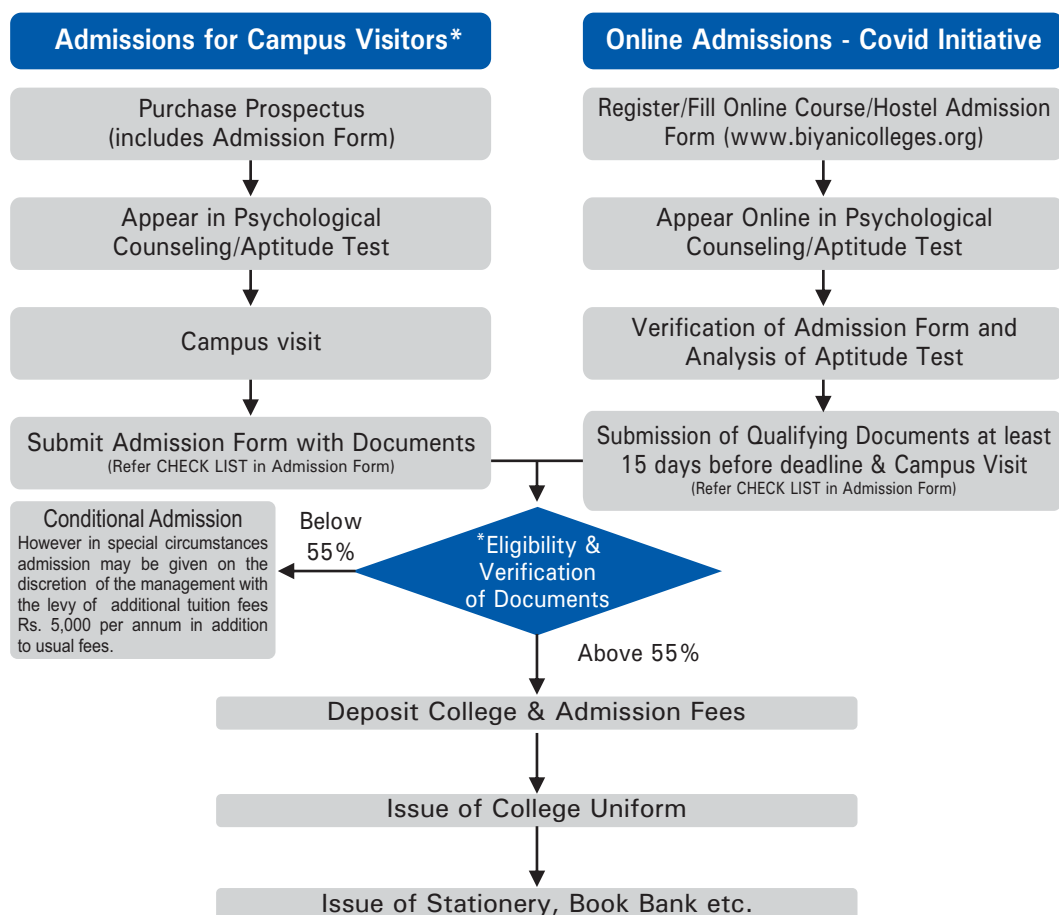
Admissions for Campus Visitors*

Purchase Prospectus (includes Admission Form)

Appear in Psychological Counseling/Aptitude Test

Campus visit

Submit Admission Form with Documents
(Refer CHECK LIST in Admission Form)

Online Admissions - Covid Initiative

Register/Fill Online Course/Hostel Admission Form (www.biyanicolleges.org)

Appear Online in Psychological Counseling/Aptitude Test

Verification of Admission Form and Analysis of Aptitude Test

Submission of Qualifying Documents at least 15 days before deadline & Campus Visit
(Refer CHECK LIST in Admission Form)

Conditional Admission
However in special circumstances admission may be given on the discretion of the management with the levy of additional tuition fees Rs. 5,000 per annum in addition to usual fees.

Below 55%

*Eligibility & Verification of Documents

Above 55%

Deposit College & Admission Fees

Issue of College Uniform

Issue of Stationery, Book Bank etc.